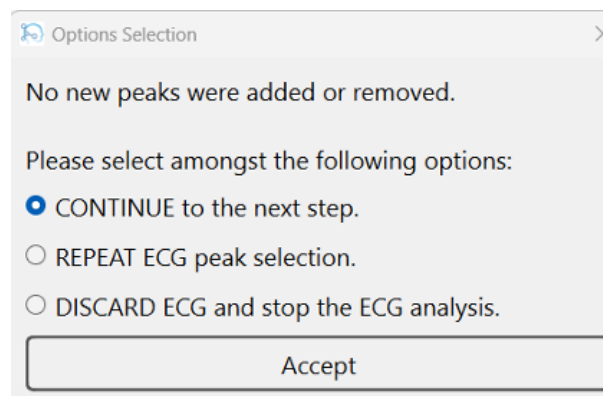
Options Selection

No new peaks were added or removed.

Please select amongst the following options:

CONTINUE to the next step.

REPEAT ECG peak selection.

DISCARD ECG and stop the ECG analysis.

Accept